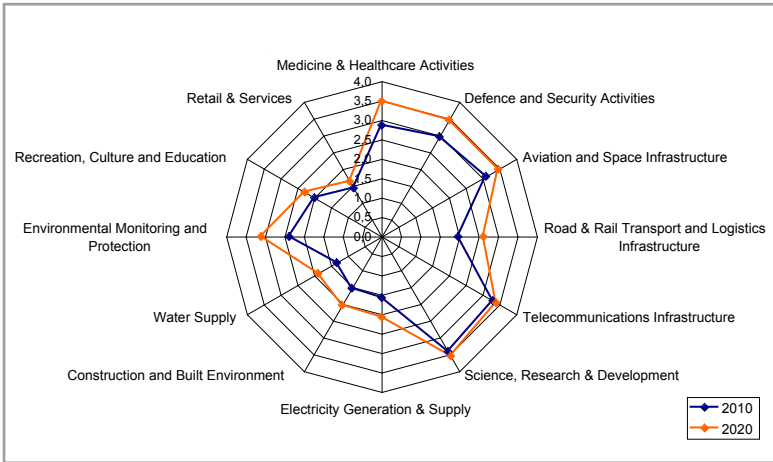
Medicine & Healthcare Activities

4,0
3,5
3,0
2,5
2,0
1,5
1,0
0,5
0,0

Defence and Security Activities

Aviation and Space Infrastructure

Road & Rail Transport and Logistics Infrastructure

Telecommunications Infrastructure

Science, Research & Development

Electricity Generation & Supply

Construction and Built Environment

Water Supply

Environmental Monitoring and Protection

Recreation, Culture and Education

Retail & Services

2010
2020